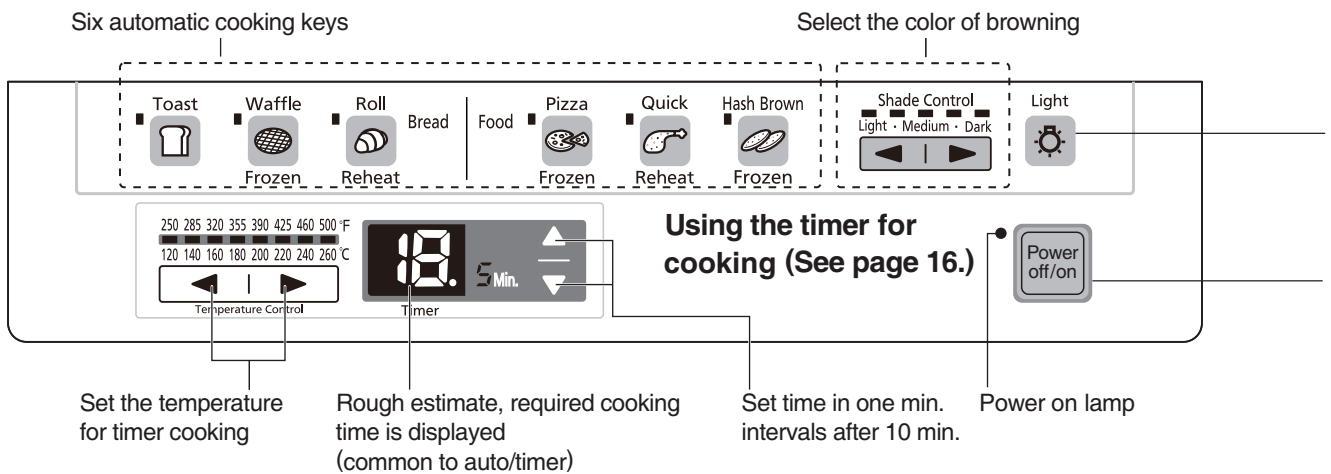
Six automatic cooking keys

Select the color of browning

Toast

Waffle
Frozen

Roll
Reheat

Bread

Food

Pizza
Frozen

Quick
Reheat

Hash Brown
Frozen

Shade Control
Light · Medium · Dark

Light

250 285 320 355 390 425 460 500 °F
120 140 160 180 200 220 240 260 °C
Temperature Control

18.
5 Min.
Timer

Using the timer for cooking (See page 16.)

Power off/on

Set the temperature for timer cooking

Rough estimate, required cooking time is displayed (common to auto/timer)

Set time in one min. intervals after 10 min.

Power on lamp